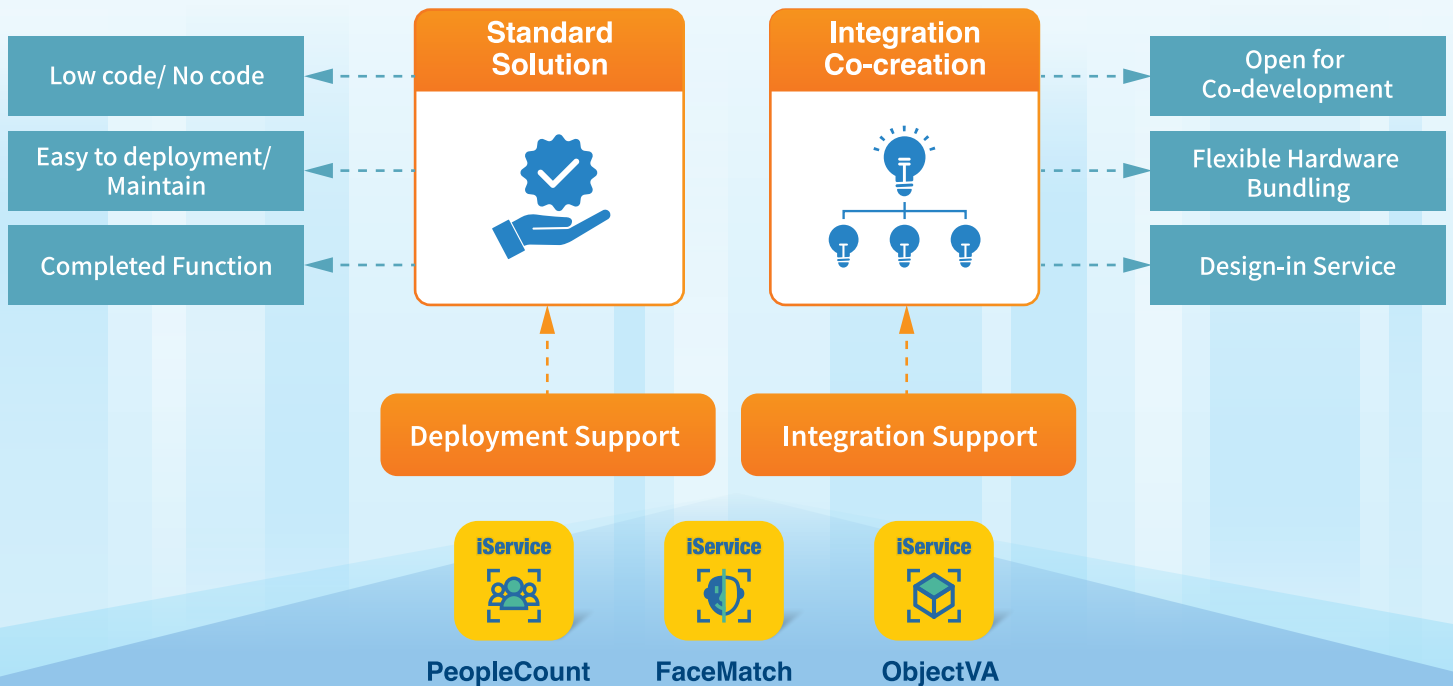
Low code/ No code

Easy to deployment/ Maintain

Completed Function

Standard Solution

Integration Co-creation

Open for Co-development

Flexible Hardware Bundling

Design-in Service

Deployment Support

Integration Support

iService

PeopleCount

iService

FaceMatch

iService

ObjectVA